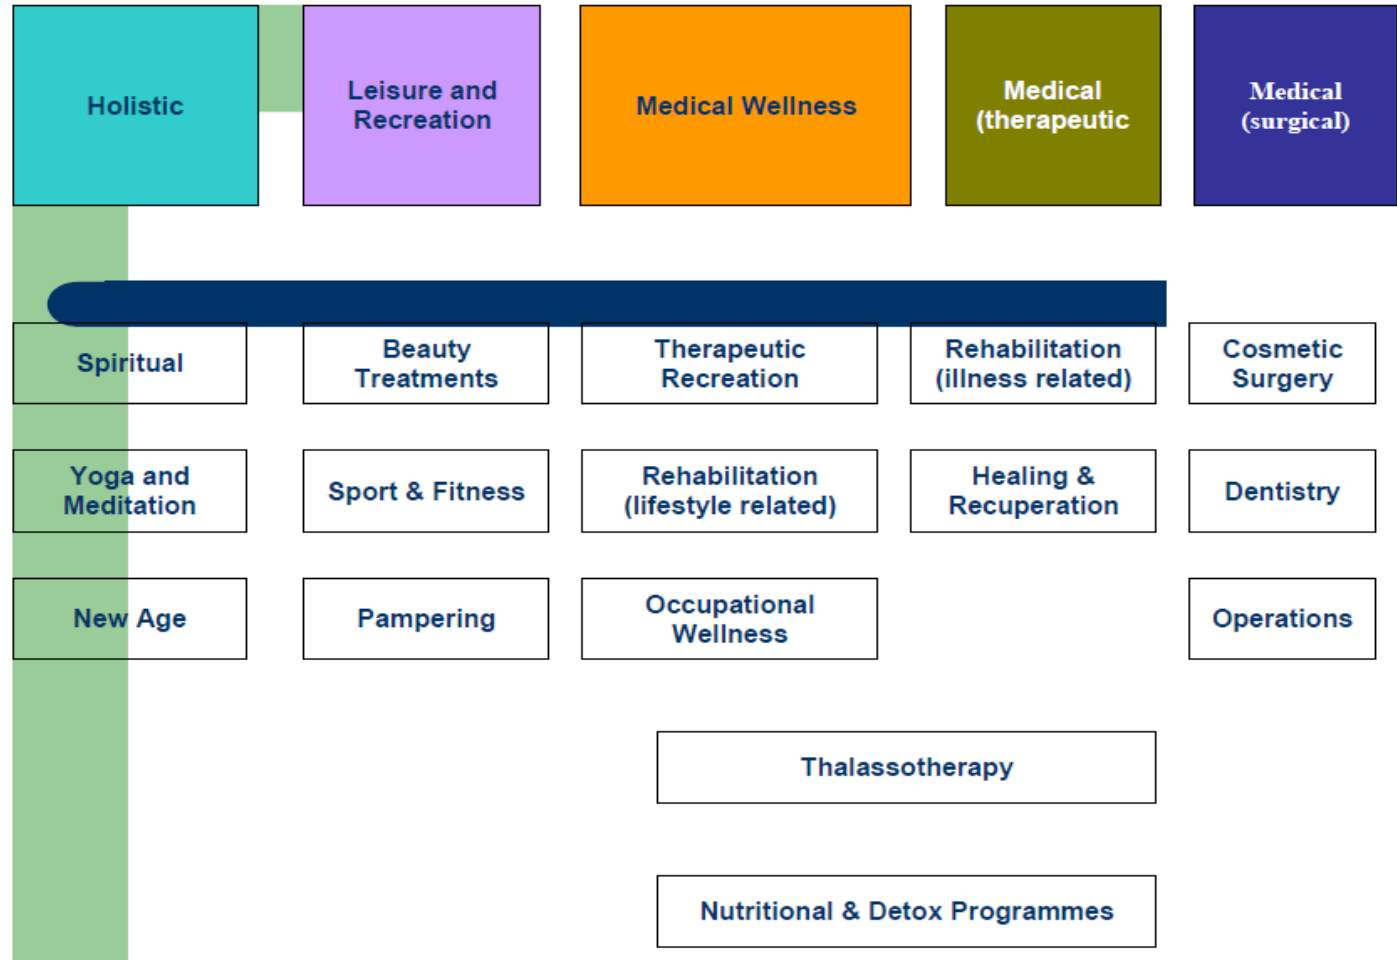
Holistic

Leisure and Recreation

Medical Wellness

Medical (therapeutic

Medical (surgical)

Spiritual

Beauty Treatments

Therapeutic Recreation

Rehabilitation (illness related)

Cosmetic Surgery

Yoga and Meditation

Sport & Fitness

Rehabilitation (lifestyle related)

Healing & Recuperation

Dentistry

New Age

Pampering

Occupational Wellness

Operations

Thalassotherapy

Nutritional & Detox Programmes